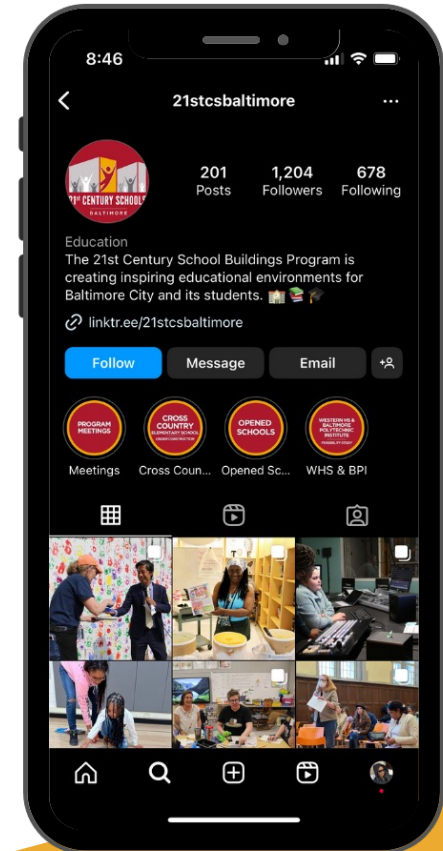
8:46

21stcsbaltimore

21st CENTURY SCHOOLS BALTIMORE

201 Posts
1,204 Followers
678 Following

Education
The 21st Century School Buildings Program is creating inspiring educational environments for Baltimore City and its students. 🏫📚🎓

linktr.ee/21stcsbaltimore

Follow
Message
Email

PROGRAM MEETINGS
Meetings

CROSS COUNTRY ELEMENTARY SCHOOL UNDER CONSTRUCTION
Cross Coun...

OPENED SCHOOLS
Opened Sc...

WESTERN HS & BALTIMORE POLYTECHNIC INSTITUTE
WHS & BPI